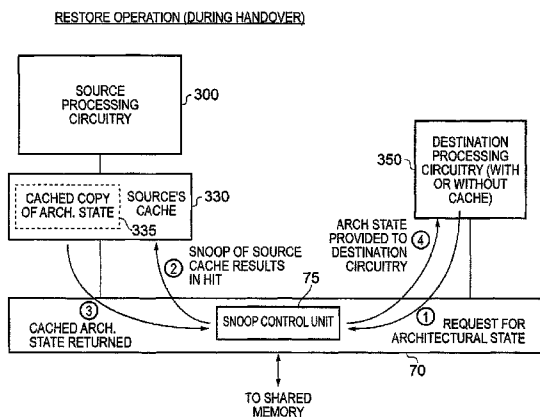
RESTORE OPERATION (DURING HANDOVER)

SOURCE PROCESSING CIRCUITRY

300

CACHED COPY OF ARCH. STATE

SOURCE'S CACHE

330

335

DESTINATION PROCESSING CIRCUITRY (WITH OR WITHOUT CACHE)

350

ARCH STATE PROVIDED TO DESTINATION CIRCUITRY

4

2 SNOOP OF SOURCE CACHE RESULTS IN HIT

75

3 CACHED ARCH. STATE RETURNED

SNOOP CONTROL UNIT

1 REQUEST FOR ARCHITECTURAL STATE

70

TO SHARED MEMORY